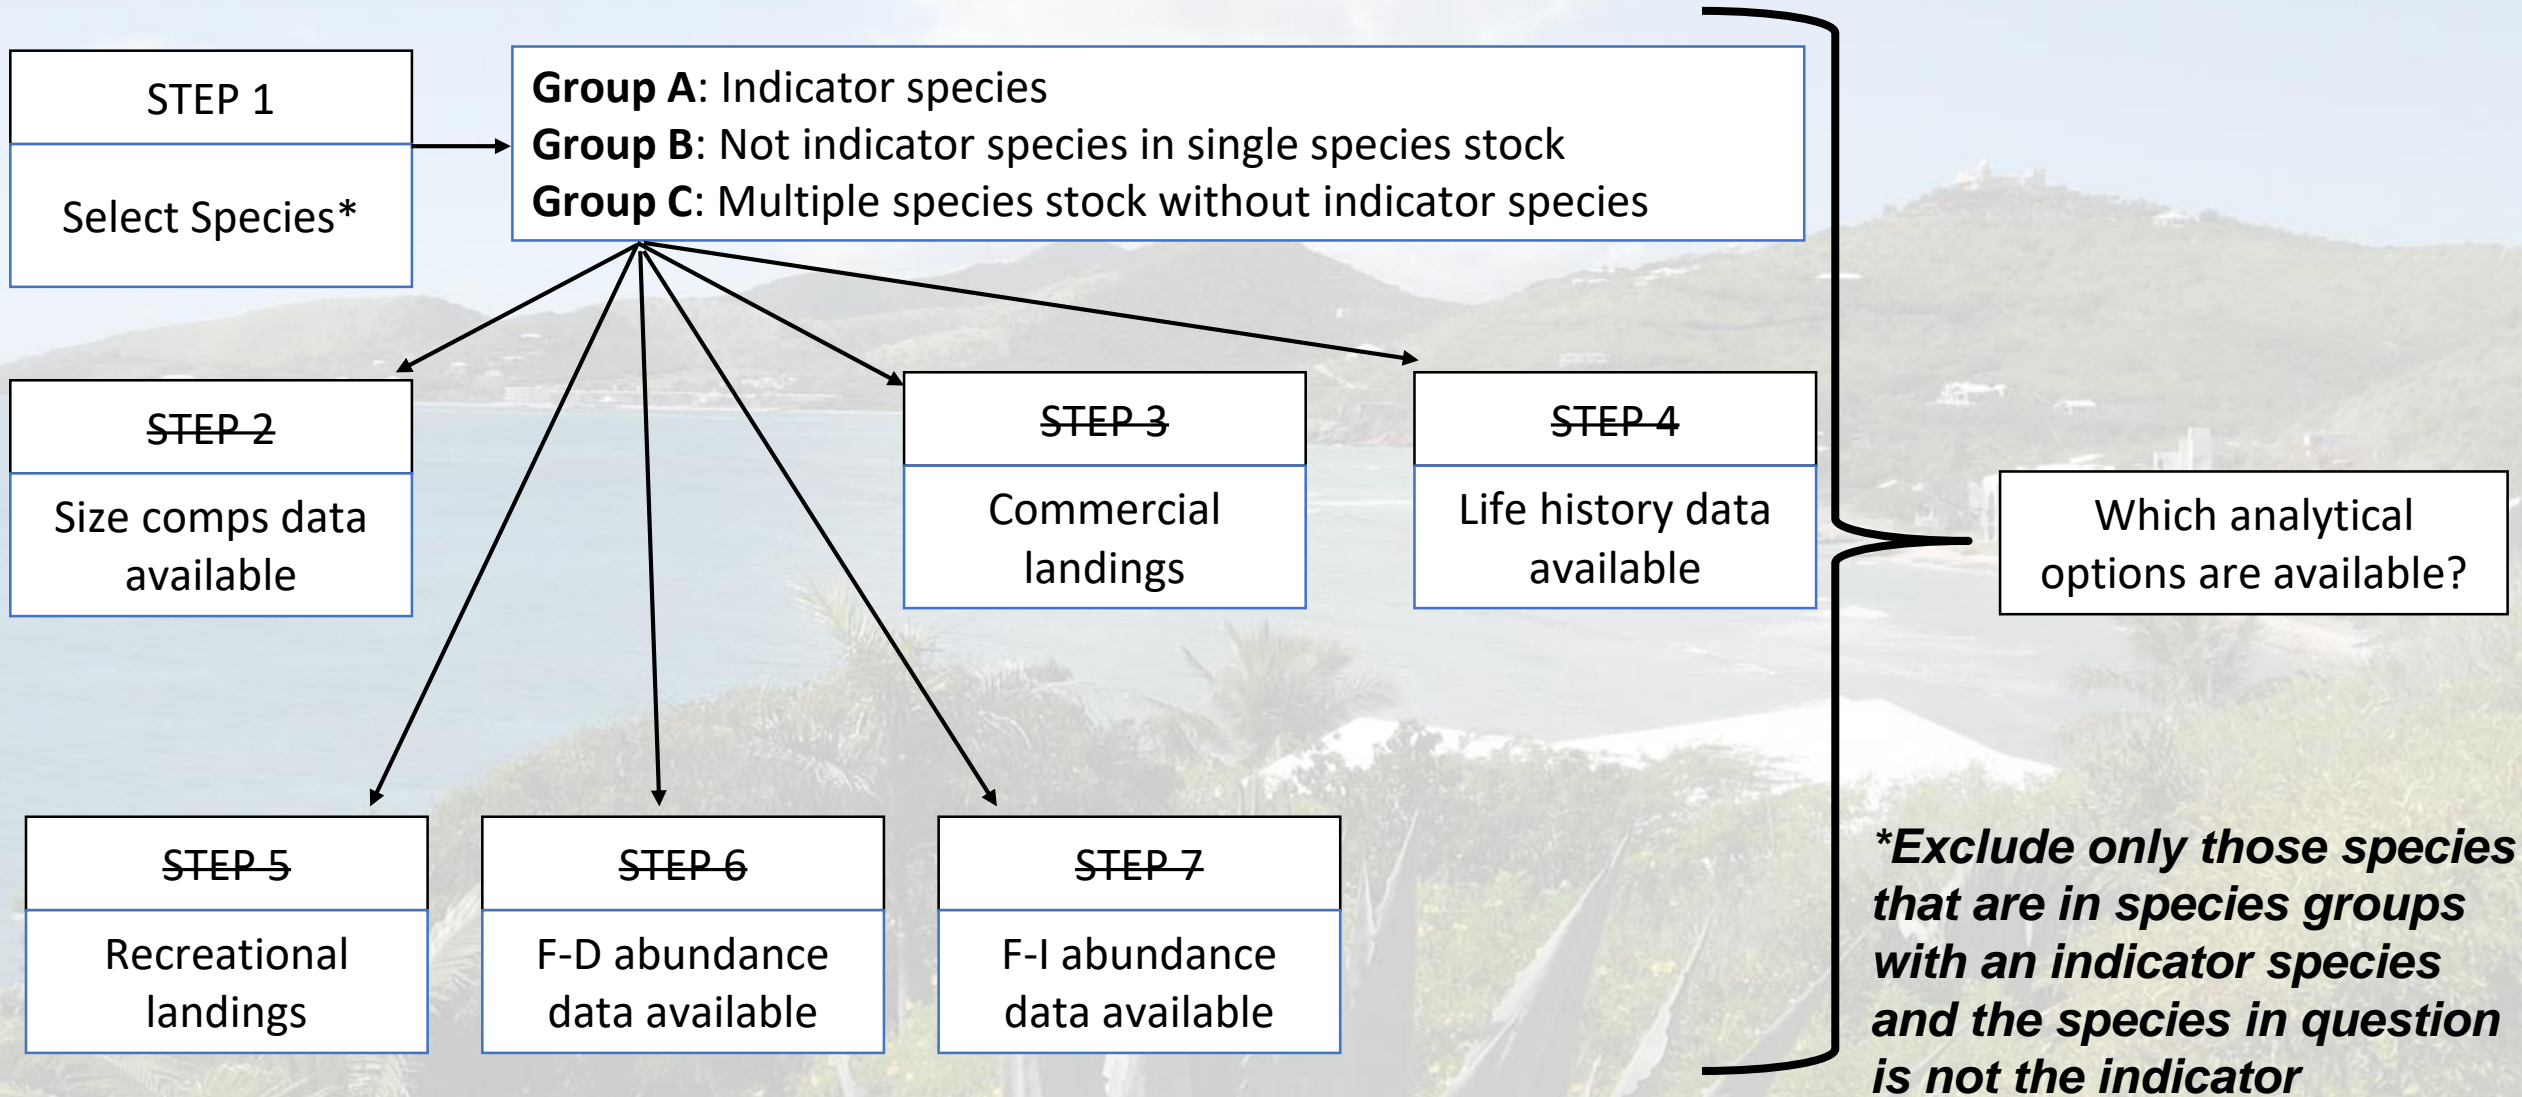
STEP 1

Select Species*

**Group A**: Indicator species
**Group B**: Not indicator species in single species stock
**Group C**: Multiple species stock without indicator species

~~STEP 2~~

Size comps data available

~~STEP 3~~

Commercial landings

~~STEP 4~~

Life history data available

Which analytical options are available?

~~STEP 5~~

Recreational landings

~~STEP 6~~

F-D abundance data available

~~STEP 7~~

F-I abundance data available

*Exclude only those species that are in species groups with an indicator species and the species in question is not the indicator